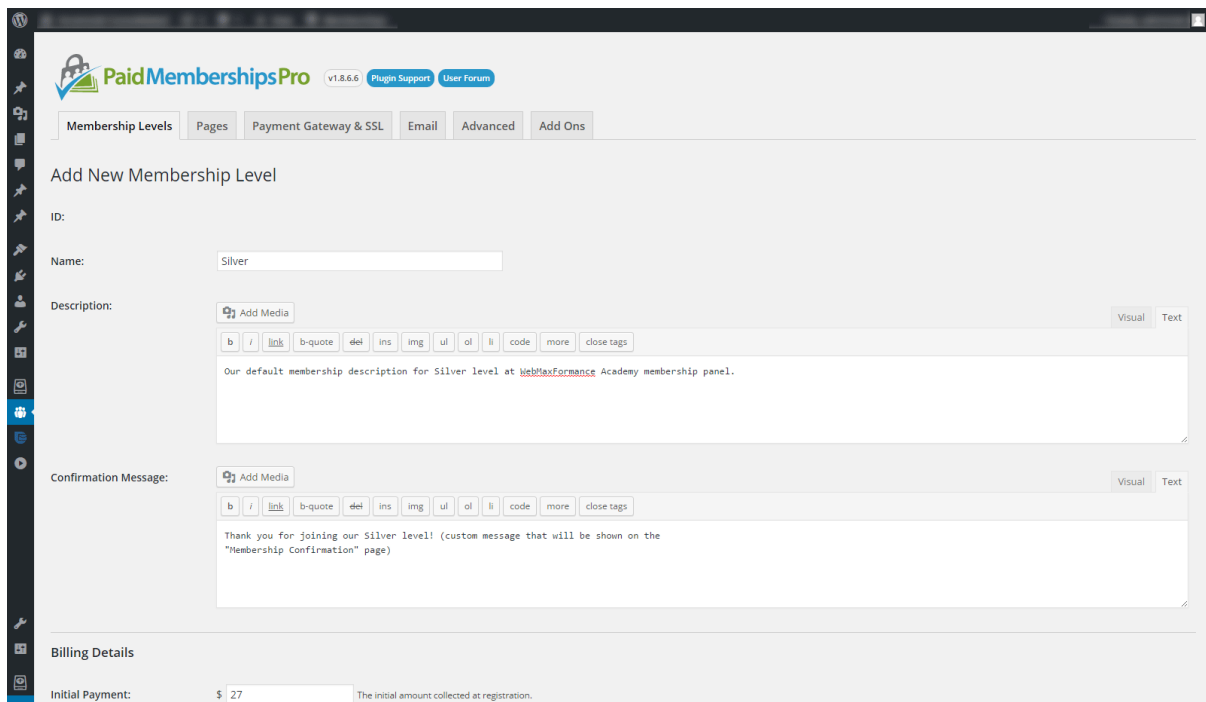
PaidMembershipsPro v1.8.6.6 Plugin Support User Forum

Membership Levels Pages Payment Gateway & SSL Email Advanced Add Ons

Add New Membership Level

ID:

Name: Silver

Description:

Add Media

Visual Text

b i link b-quote del ins img ul ol li code more close tags

Our default membership description for Silver level at WebMaxFormance Academy membership panel.

Confirmation Message:

Add Media

Visual Text

b i link b-quote del ins img ul ol li code more close tags

Thank you for joining our Silver level! (custom message that will be shown on the "Membership Confirmation" page)

Billing Details

Initial Payment: $ 27 The initial amount collected at registration.